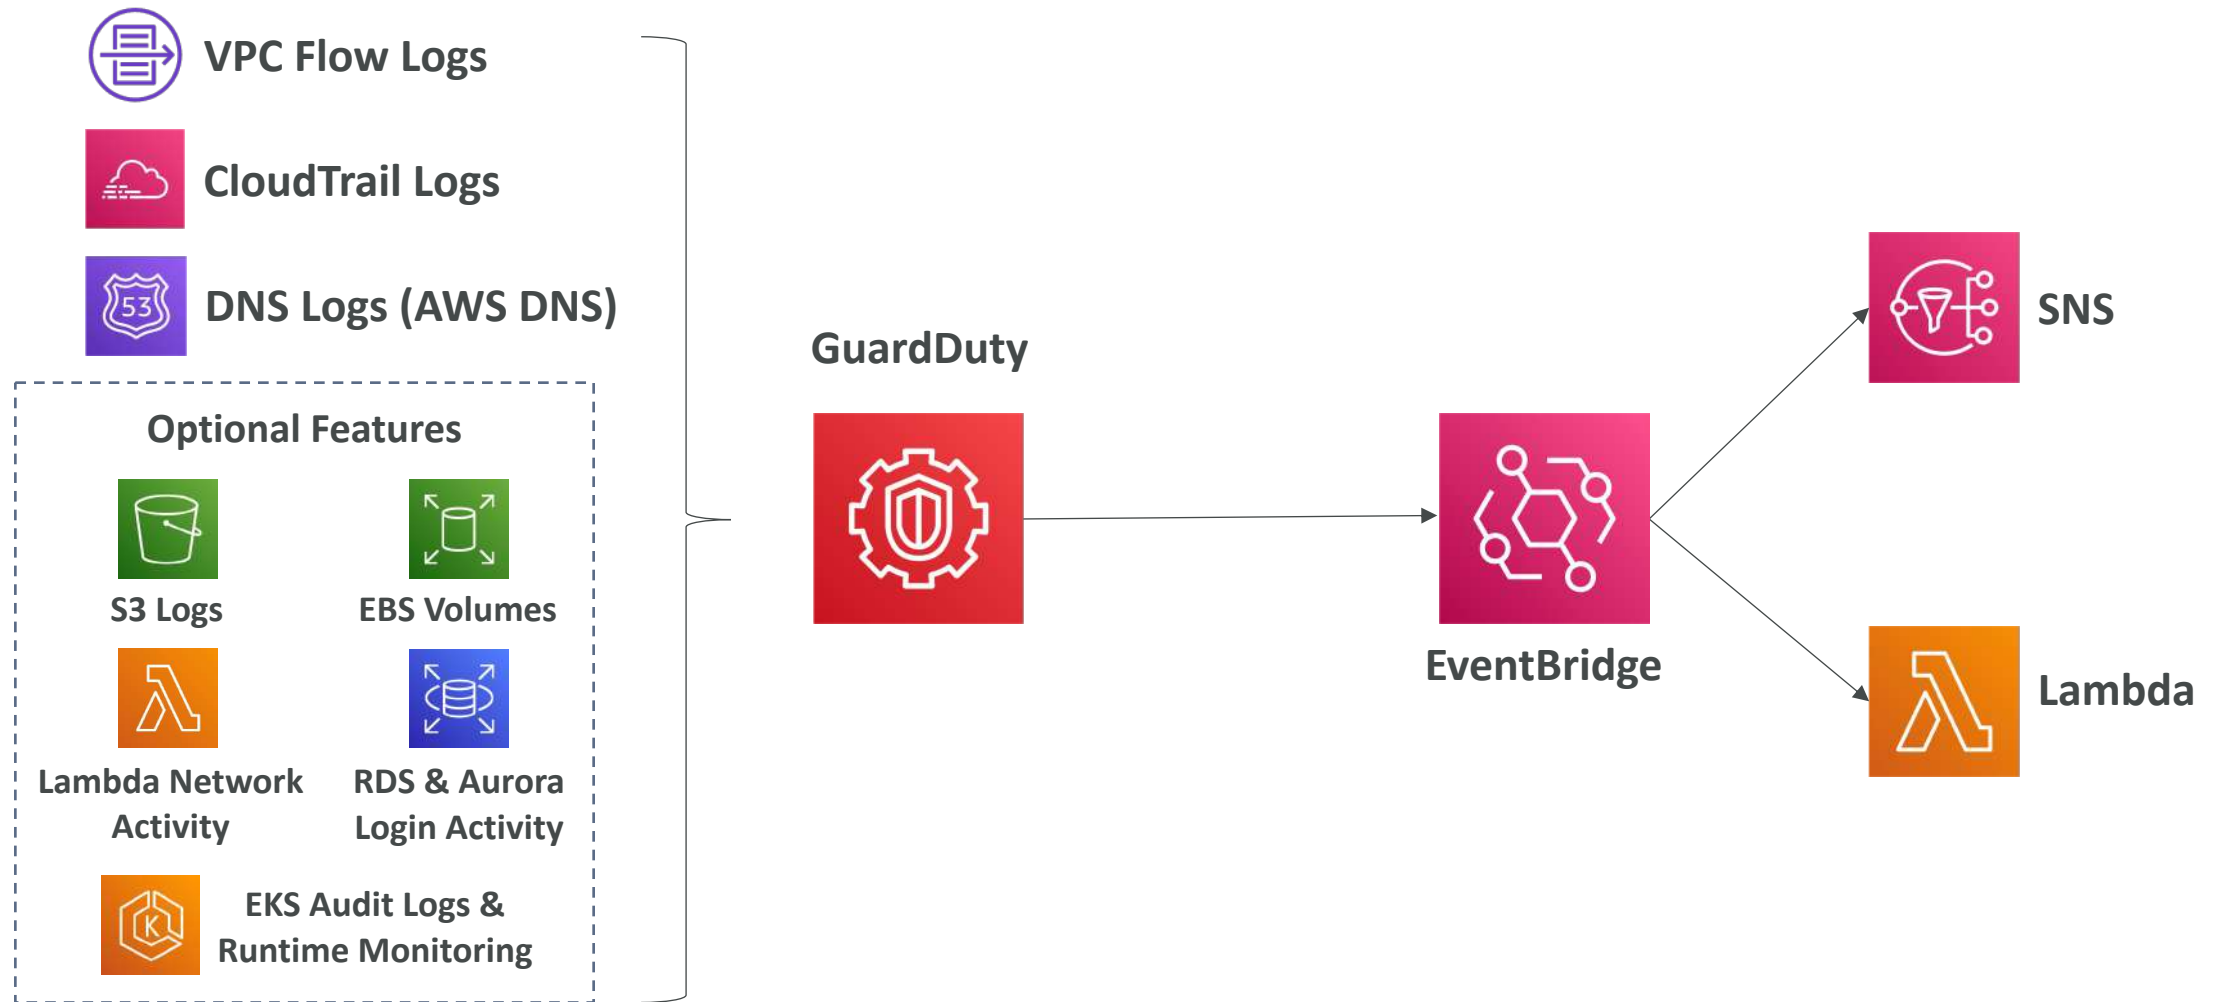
VPC Flow Logs

CloudTrail Logs

53

DNS Logs (AWS DNS)

Optional Features

S3 Logs

EBS Volumes

Lambda Network Activity

RDS & Aurora Login Activity

K

EKS Audit Logs & Runtime Monitoring

GuardDuty

EventBridge

SNS

Lambda